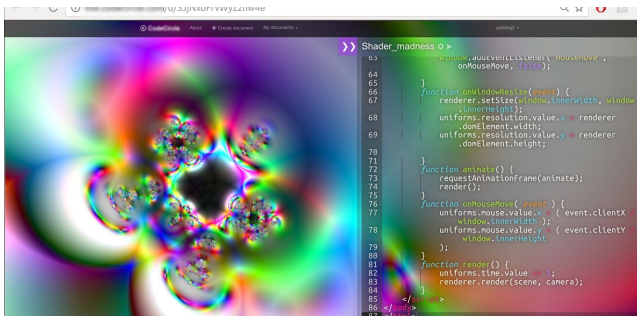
/d/53jNk0FVWy2zhw4e

CodeCircle About Create document My documents ▾ pwking0 ▾

Shader_madness

63 window.addEventListener( 'mousemove', onMouseMove, false );
64
65 }
66 function onWindowResize( event ) {
67 renderer.setSize( window.innerWidth, window.innerHeight );
68 uniforms.resolution.value.x = renderer.domElement.width;
69 uniforms.resolution.value.y = renderer.domElement.height;
70
71 }
72 function animate() {
73 requestAnimationFrame( animate );
74 render();
75 }
76 function onMouseMove( event ) {
77 uniforms.mouse.value.x = ( event.clientX / window.innerWidth )
78 uniforms.mouse.value.y = ( event.clientY / window.innerHeight
79 );
80 }
81 function render() {
82 uniforms.time.value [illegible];
83 renderer.render( scene, camera );
84 }
85 </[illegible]>
86 </body>